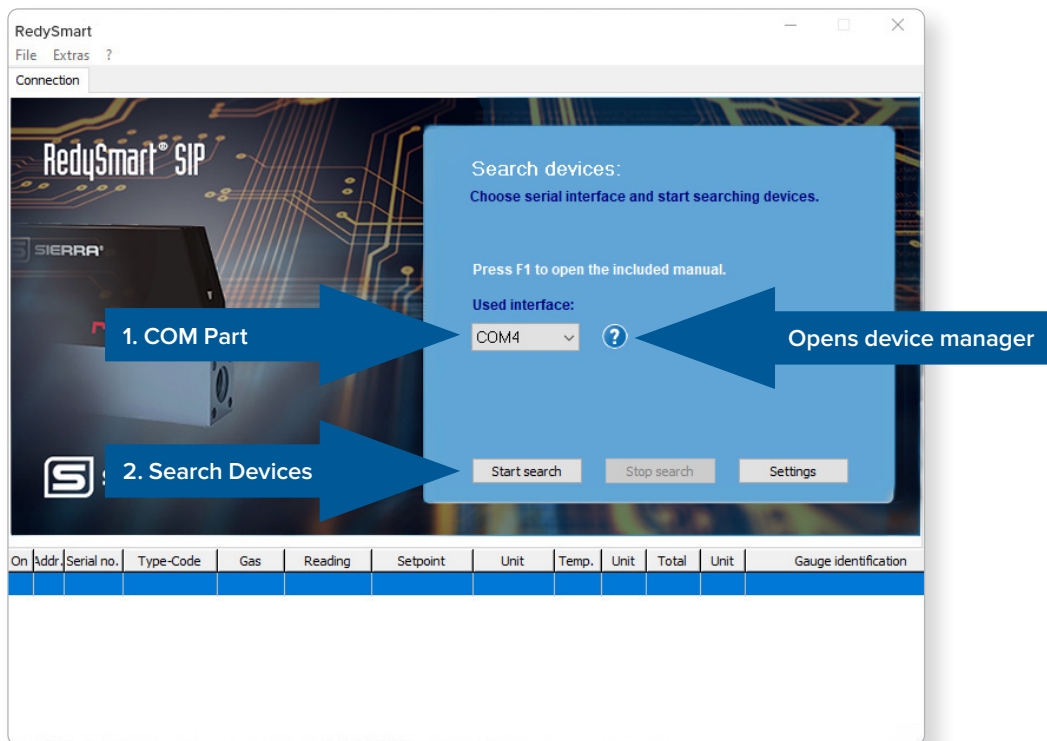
RedySmart

File Extras ?

Connection

RedySmart® SIP

SIERRA

Search devices:

Choose serial interface and start searching devices.

Press F1 to open the included manual.

Used interface:

1. COM Part

COM4

?

Opens device manager

2. Search Devices

Start search

Stop search

Settings

| On | Addr. | Serial no. | Type-Code | Gas | Reading | Setpoint | Unit | Temp. | Unit | Total | Unit | Gauge identification |
|---|---|---|---|---|---|---|---|---|---|---|---|---|
| | | | | | | | | | | | | |